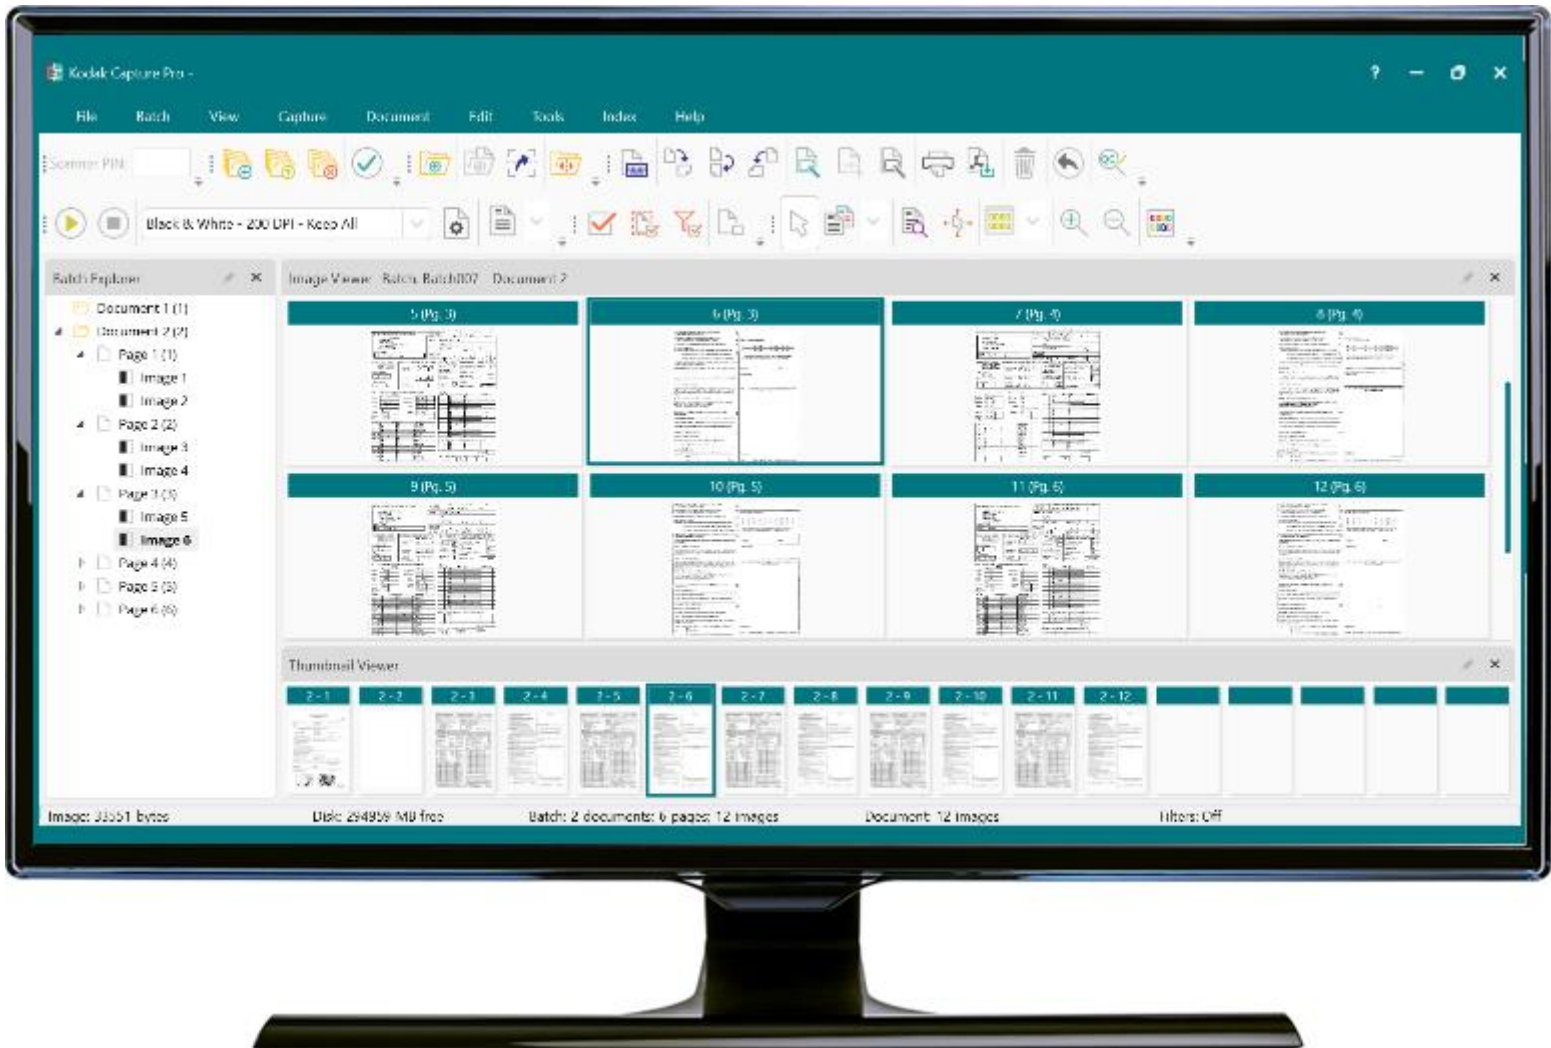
Kodak Capture Pro -

? – ✕

File Batch View Capture Document Edit Tools Index Help

Scanner PIN:

Black & White - 200 DPI - Keep All

Batch Explorer

Document 1 (1)
Document 2 (2)
Page 1 (1)
Image 1
Image 2
Page 2 (2)
Image 3
Image 4
Page 3 (3)
Image 5
Image 6
Page 4 (4)
Page 5 (5)
Page 6 (6)

Image Viewer Batch: Batch007 Document 2

5 (Pg. 3)
6 (Pg. 3)
7 (Pg. 4)
8 (Pg. 4)
9 (Pg. 5)
10 (Pg. 5)
11 (Pg. 6)
12 (Pg. 6)

Thumbnail Viewer

2 - 1
2 - 2
2 - 3
2 - 4
2 - 5
2 - 6
2 - 7
2 - 8
2 - 9
2 - 10
2 - 11
2 - 12

Image: 33551 bytes
Disk: 294959 MB free
Batch: 2 documents; 6 pages; 12 images
Document: 12 images
Filters: Off